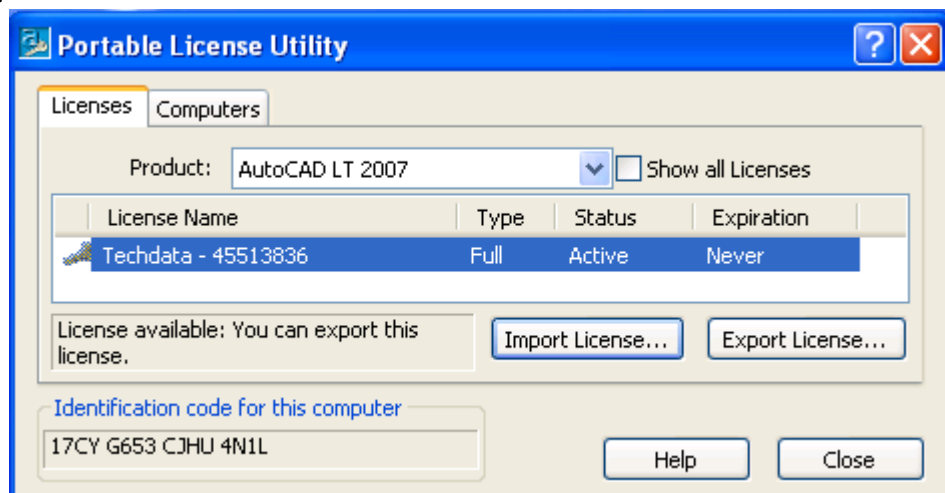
Portable License Utility

Licenses | Computers

Product: AutoCAD LT 2007

Show all Licenses

| License Name | Type | Status | Expiration |
|---|---|---|---|
| Techdata - 45513836 | Full | Active | Never |

License available: You can export this license.

Import License...

Export License...

Identification code for this computer

17CY G653 CJHU 4N1L

Help

Close